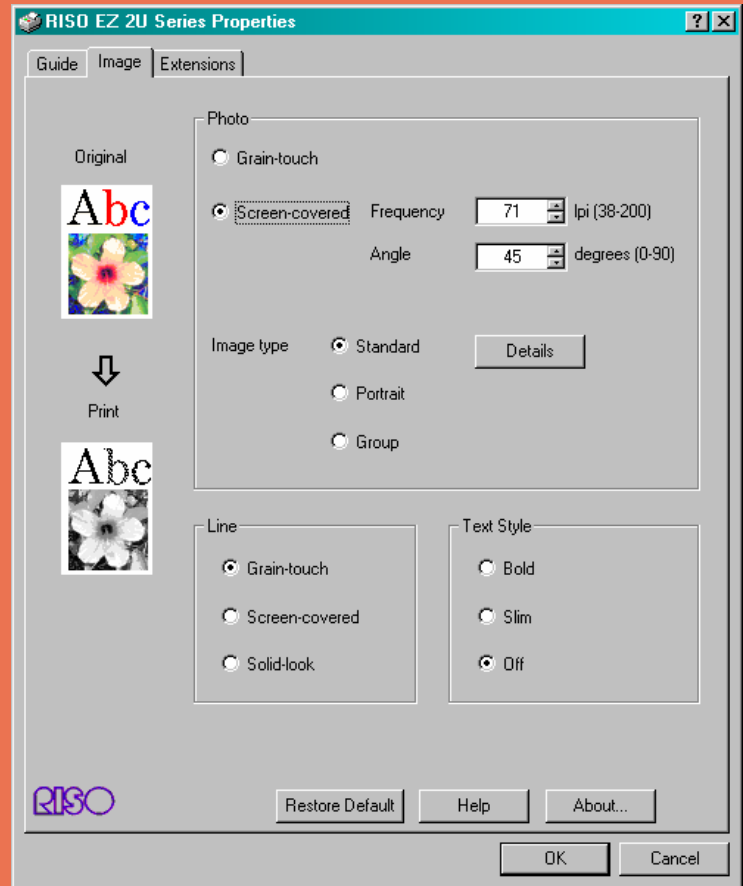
RISO EZ 2U Series Properties

?
X

Guide
Image
Extensions

Original

Abc

Print

Abc

Photo

Grain-touch

Screen-covered

Frequency
71
lpi (38-200)

Angle
45
degrees (0-90)

Image type

Standard

Portrait

Group

Details

Line

Grain-touch

Screen-covered

Solid-look

Text Style

Bold

Slim

Off

RISO

Restore Default
Help
About...

OK
Cancel